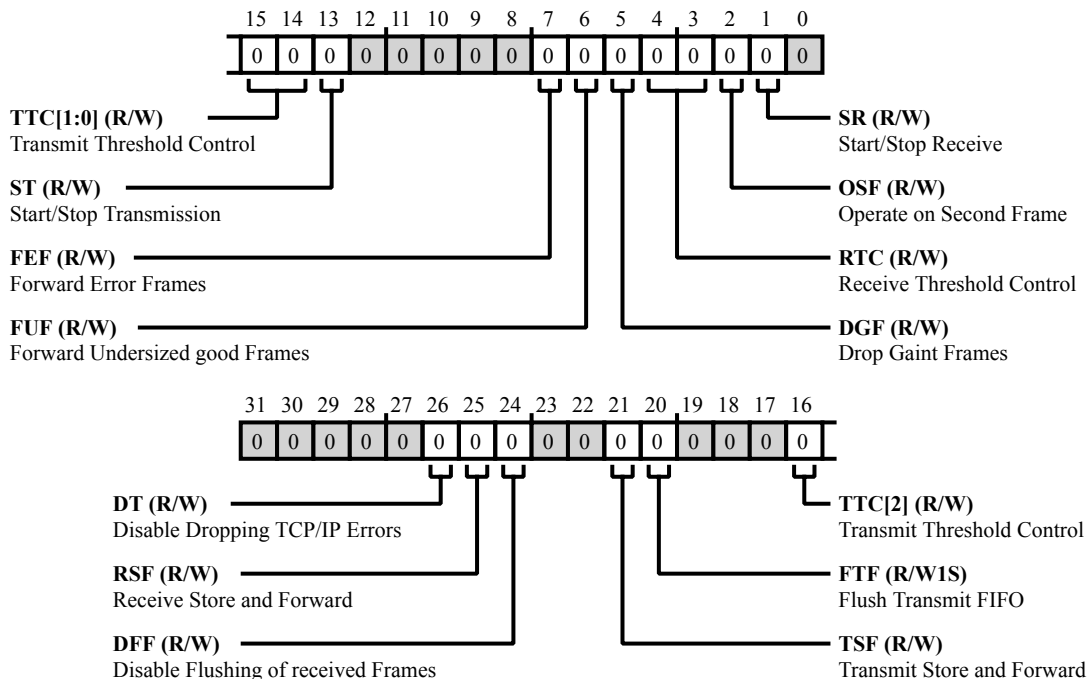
15 14 13 12 11 10 9 8 7 6 5 4 3 2 1 0

| 0 | 0 | 0 | 0 | 0 | 0 | 0 | 0 | 0 | 0 | 0 | 0 | 0 | 0 | 0 | 0 |
|---|---|---|---|---|---|---|---|---|---|---|---|---|---|---|---|

**TTC[1:0] (R/W)**
Transmit Threshold Control

**ST (R/W)**
Start/Stop Transmission

**FEF (R/W)**
Forward Error Frames

**FUF (R/W)**
Forward Undersized good Frames

**SR (R/W)**
Start/Stop Receive

**OSF (R/W)**
Operate on Second Frame

**RTC (R/W)**
Receive Threshold Control

**DGF (R/W)**
Drop Gaint Frames

31 30 29 28 27 26 25 24 23 22 21 20 19 18 17 16

| 0 | 0 | 0 | 0 | 0 | 0 | 0 | 0 | 0 | 0 | 0 | 0 | 0 | 0 | 0 | 0 |
|---|---|---|---|---|---|---|---|---|---|---|---|---|---|---|---|

**DT (R/W)**
Disable Dropping TCP/IP Errors

**RSF (R/W)**
Receive Store and Forward

**DFF (R/W)**
Disable Flushing of received Frames

**TTC[2] (R/W)**
Transmit Threshold Control

**FTF (R/W1S)**
Flush Transmit FIFO

**TSF (R/W)**
Transmit Store and Forward